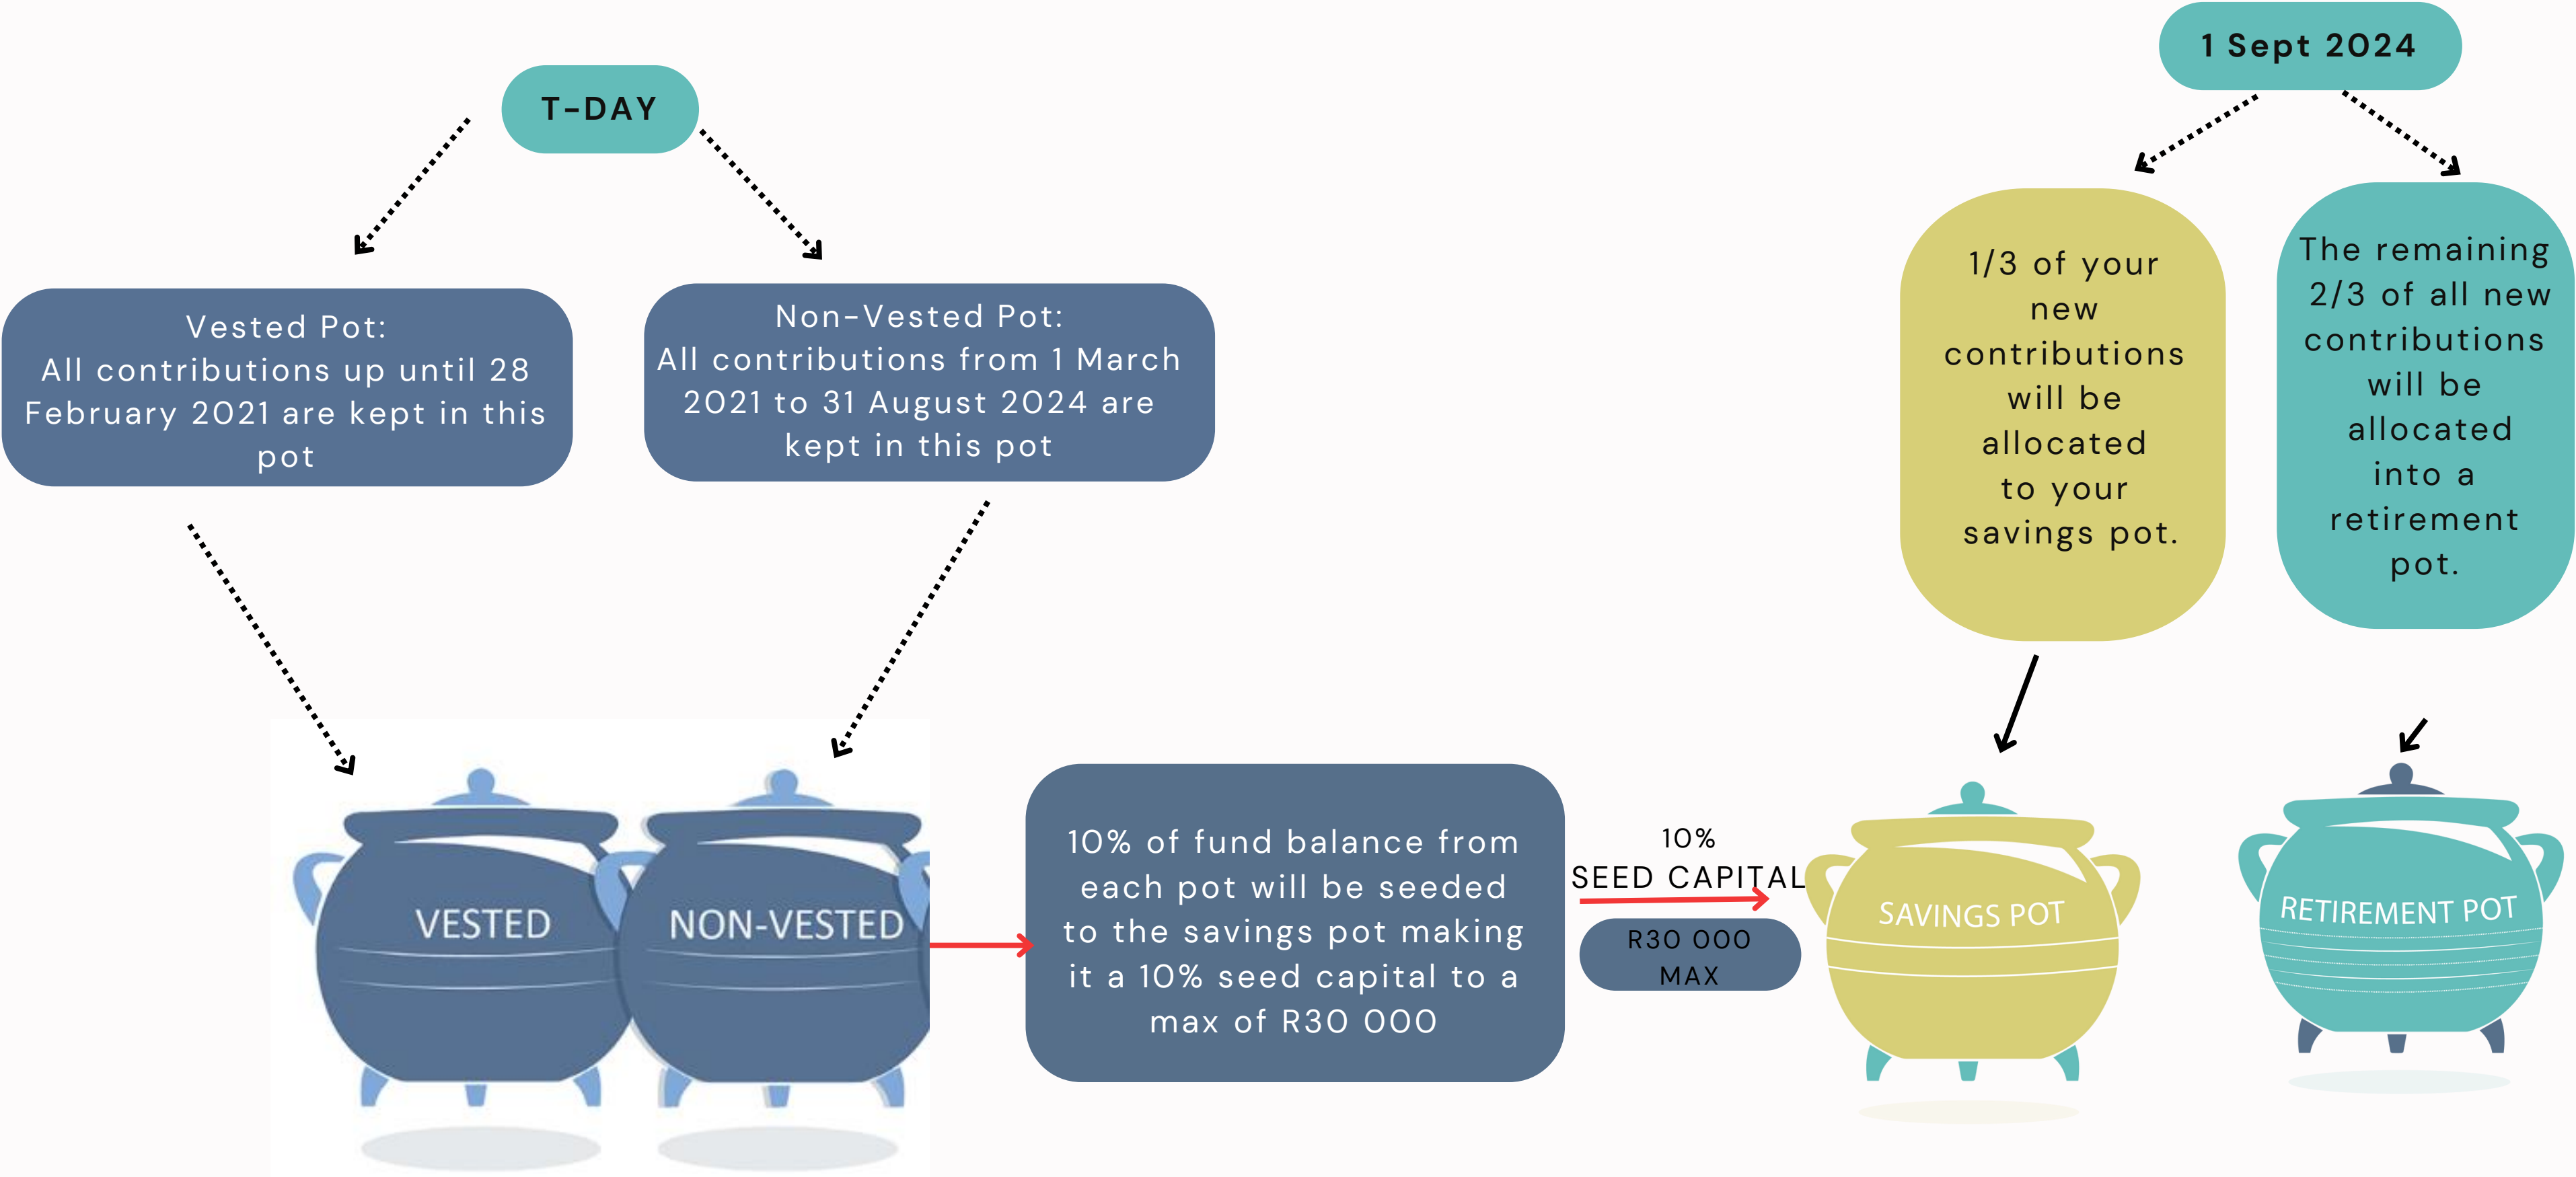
T-DAY

Vested Pot:
All contributions up until 28 February 2021 are kept in this pot

Non-Vested Pot:
All contributions from 1 March 2021 to 31 August 2024 are kept in this pot

1 Sept 2024

1/3 of your new contributions will be allocated to your savings pot.

The remaining 2/3 of all new contributions will be allocated into a retirement pot.

VESTED

NON-VESTED

10% of fund balance from each pot will be seeded to the savings pot making it a 10% seed capital to a max of R30 000

10%
SEED CAPITAL

R30 000
MAX

SAVINGS POT

RETIREMENT POT